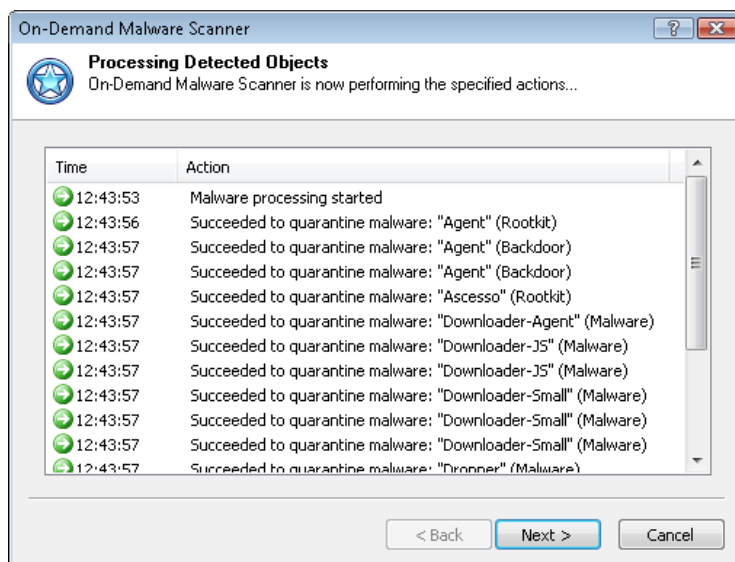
On-Demand Malware Scanner

?

Processing Detected Objects
On-Demand Malware Scanner is now performing the specified actions...

| Time | Action |
|---|---|
| 12:43:53 | Malware processing started |
| 12:43:56 | Succeeded to quarantine malware: "Agent" (Rootkit) |
| 12:43:57 | Succeeded to quarantine malware: "Agent" (Backdoor) |
| 12:43:57 | Succeeded to quarantine malware: "Agent" (Backdoor) |
| 12:43:57 | Succeeded to quarantine malware: "Ascesso" (Rootkit) |
| 12:43:57 | Succeeded to quarantine malware: "Downloader-Agent" (Malware) |
| 12:43:57 | Succeeded to quarantine malware: "Downloader-JS" (Malware) |
| 12:43:57 | Succeeded to quarantine malware: "Downloader-JS" (Malware) |
| 12:43:57 | Succeeded to quarantine malware: "Downloader-Small" (Malware) |
| 12:43:57 | Succeeded to quarantine malware: "Downloader-Small" (Malware) |
| 12:43:57 | Succeeded to quarantine malware: "Downloader-Small" (Malware) |
| 12:43:57 | Succeeded to quarantine malware: "Dropper" (Malware) |

< Back Next > Cancel